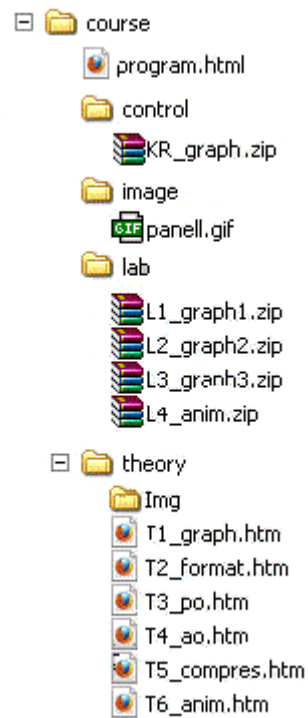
course
program.html
control
KR_graph.zip
image
GIF
panell.gif
lab
L1_graph1.zip
L2_graph2.zip
L3_granh3.zip
L4_anim.zip
theory
Img
T1_graph.htm
T2_format.htm
T3_po.htm
T4_ao.htm
T5_compres.htm
T6_anim.htm